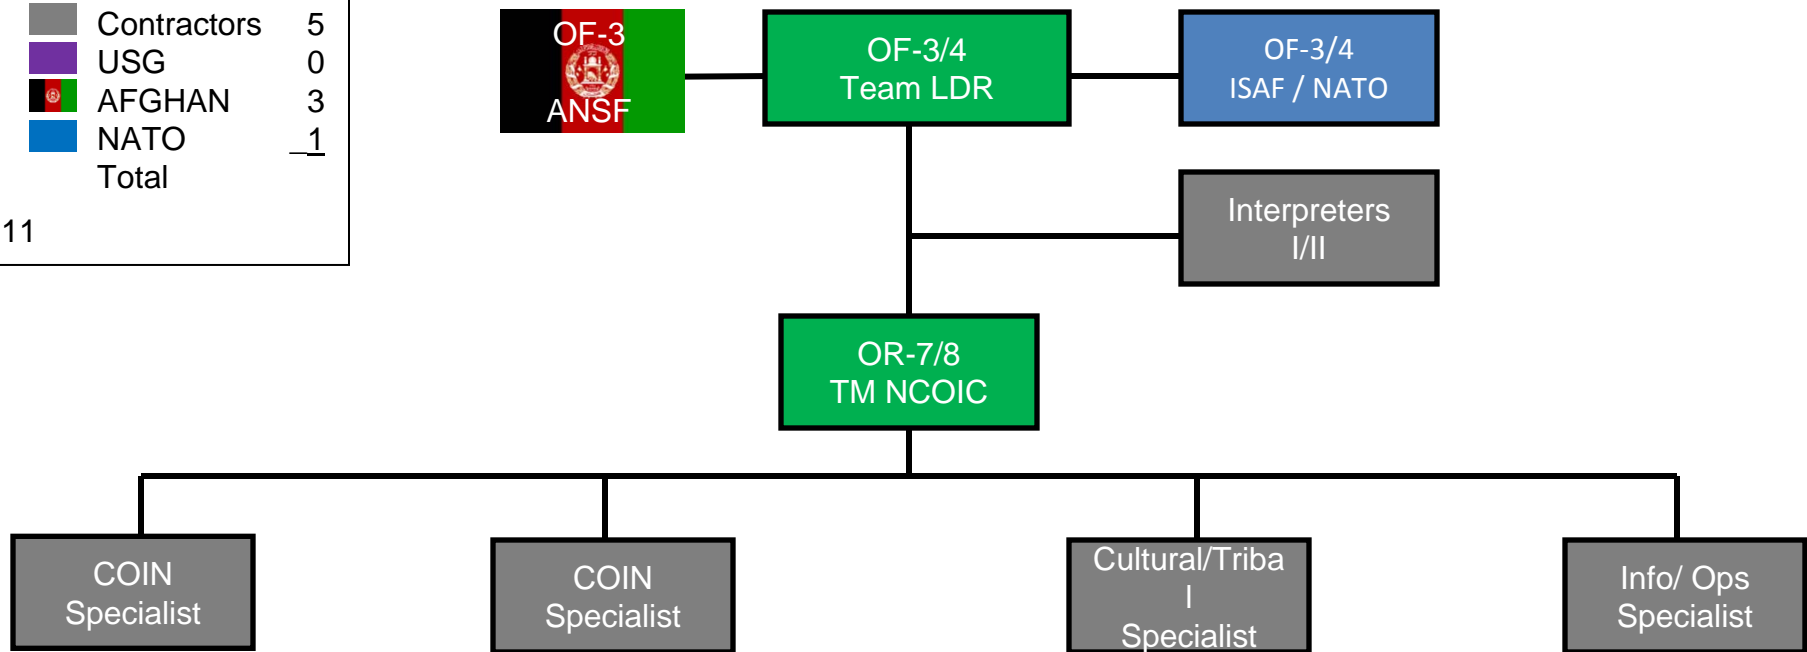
Contractors 5
USG 0
AFGHAN 3
NATO 1
Total
11

OF-3
ANSF

OF-3/4
Team LDR

OF-3/4
ISAF / NATO

Interpreters
I/II

OR-7/8
TM NCOIC

COIN
Specialist

COIN
Specialist

Cultural/Triba
l
Specialist

Info/ Ops
Specialist